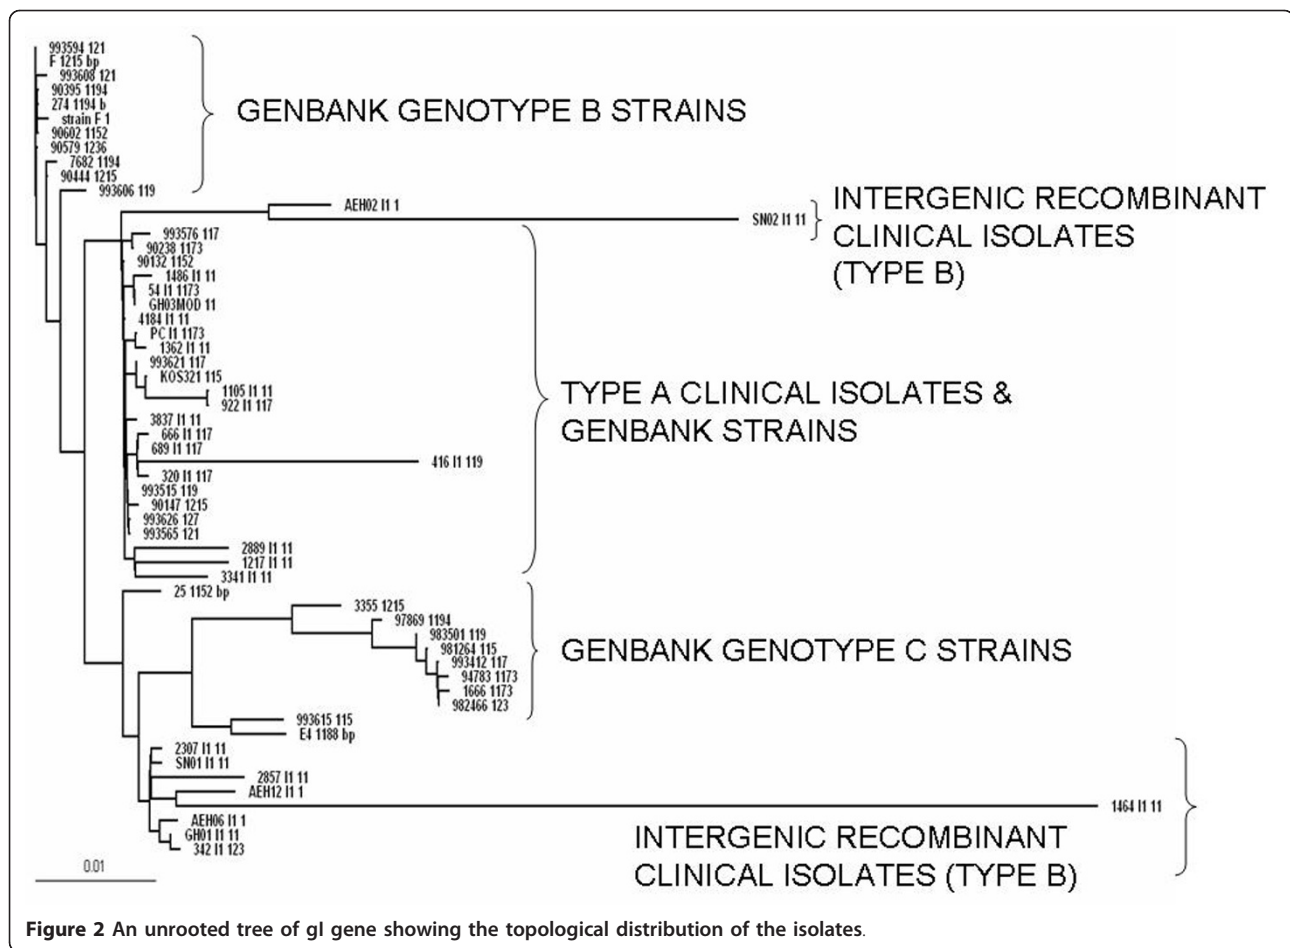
993594 121
F 1215 bp
993608 121
90395 1194
274 1194 b
strain F 1
90602 1152
90579 1236
7682 1194
90444 1215
993606 119

GENBANK GENOTYPE B STRAINS

AEH02 I1 1
SN02 I1 11

INTERGENIC RECOMBINANT CLINICAL ISOLATES (TYPE B)

993576 117
90238 1173
90132 1152
1486 I1 11
54 I1 1173
GH03MOD 11
4184 I1 11
PC I1 1173
1362 I1 11
993621 117
KOS321 115
1105 I1 11
922 I1 117
3837 I1 11
666 I1 117
689 I1 117
416 I1 119
320 I1 117
993515 119
90147 1215
993626 127
993565 121
2889 I1 11
1217 I1 11
3341 I1 11

TYPE A CLINICAL ISOLATES & GENBANK STRAINS

25 1152 bp
3355 1215
97869 1194
983501 119
981264 115
993412 117
94783 1173
1666 1173
982466 123
993615 115
E4 1188 bp

GENBANK GENOTYPE C STRAINS

2307 I1 11
SN01 I1 11
2857 I1 11
AEH12 I1 1
1464 I1 11
AEH06 I1 1
GH01 I1 11
342 I1 123

INTERGENIC RECOMBINANT CLINICAL ISOLATES (TYPE B)

0.01

**Figure 2** An unrooted tree of gI gene showing the topological distribution of the isolates.